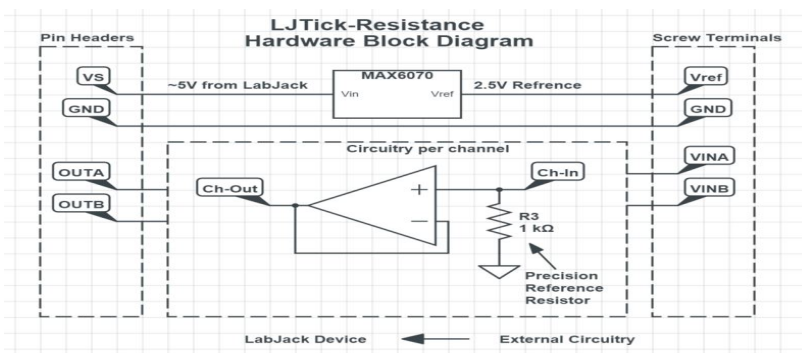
LJTick-Resistance
Hardware Block Diagram

Pin Headers

Screw Terminals

VS

~5V from LabJack

MAX6070

Vin

Vref

2.5V Refrence

Vref

GND

GND

Circuitry per channel

OUTA

OUTB

Ch-Out

+

−

Ch-In

VINA

VINB

R3
1 kΩ

Precision
Reference
Resistor

LabJack Device

External Circuitry